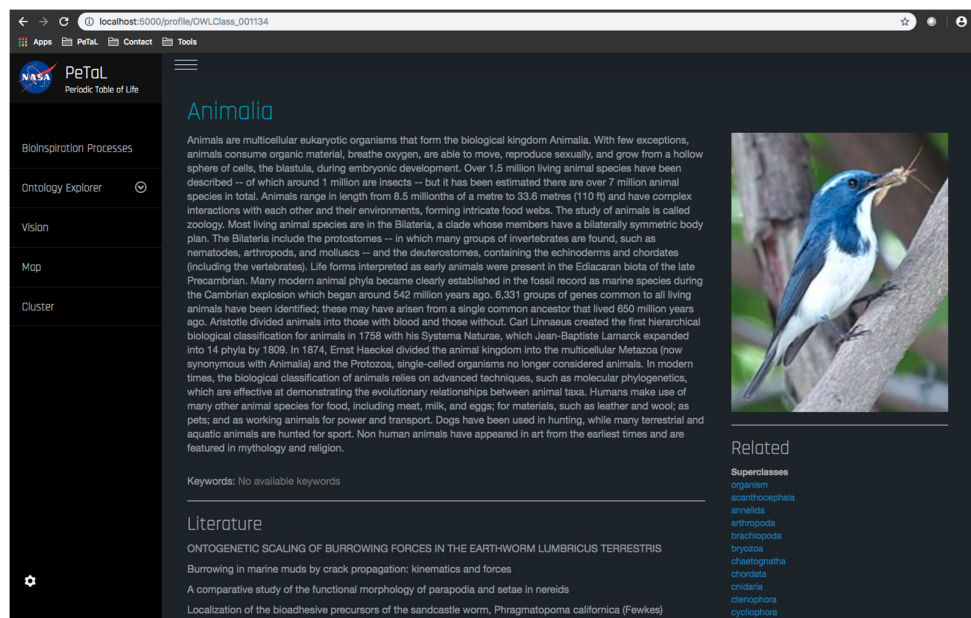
localhost:5000/profile/OWLClass_001134

Apps PeTaL Contact Tools

NASA PeTaL Periodic Table of Life

Bioinspiration Processes

Ontology Explorer

Vision

Map

Cluster

Animalia

Animals are multicellular eukaryotic organisms that form the biological kingdom Animalia. With few exceptions, animals consume organic material, breathe oxygen, are able to move, reproduce sexually, and grow from a hollow sphere of cells, the blastula, during embryonic development. Over 1.5 million living animal species have been described -- of which around 1 million are insects -- but it has been estimated there are over 7 million animal species in total. Animals range in length from 8.5 millionths of a metre to 33.6 metres (110 ft) and have complex interactions with each other and their environments, forming intricate food webs. The study of animals is called zoology. Most living animal species are in the Bilateria, a clade whose members have a bilaterally symmetric body plan. The Bilateria include the protostomes -- in which many groups of invertebrates are found, such as nematodes, arthropods, and molluscs -- and the deuterostomes, containing the echinoderms and chordates (including the vertebrates). Life forms interpreted as early animals were present in the Ediacaran biota of the late Precambrian. Many modern animal phyla became clearly established in the fossil record as marine species during the Cambrian explosion which began around 542 million years ago. 6,331 groups of genes common to all living animals have been identified; these may have arisen from a single common ancestor that lived 650 million years ago. Aristotle divided animals into those with blood and those without. Carl Linnaeus created the first hierarchical biological classification for animals in 1758 with his Systema Naturae, which Jean-Baptiste Lamarck expanded into 14 phyla by 1809. In 1874, Ernst Haeckel divided the animal kingdom into the multicellular Metazoa (now synonymous with Animalia) and the Protozoa, single-celled organisms no longer considered animals. In modern times, the biological classification of animals relies on advanced techniques, such as molecular phylogenetics, which are effective at demonstrating the evolutionary relationships between animal taxa. Humans make use of many other animal species for food, including meat, milk, and eggs; for materials, such as leather and wool; as pets; and as working animals for power and transport. Dogs have been used in hunting, while many terrestrial and aquatic animals are hunted for sport. Non human animals have appeared in art from the earliest times and are featured in mythology and religion.

Keywords: No available keywords

Literature

ONTOGENETIC SCALING OF BURROWING FORCES IN THE EARTHWORM LUMBRICUS TERRESTRIS

Burrowing in marine muds by crack propagation: kinematics and forces

A comparative study of the functional morphology of parapodia and setae in nereids

Localization of the bioadhesive precursors of the sandcastle worm, Phragmatopoma californica (Fewkes)

Related

Superclasses
organism
acanthocephala
annelida
arthropoda
brachiopoda
bryozoa
chaetognatha
chordata
cnidaria
ctenophora
cycliophora